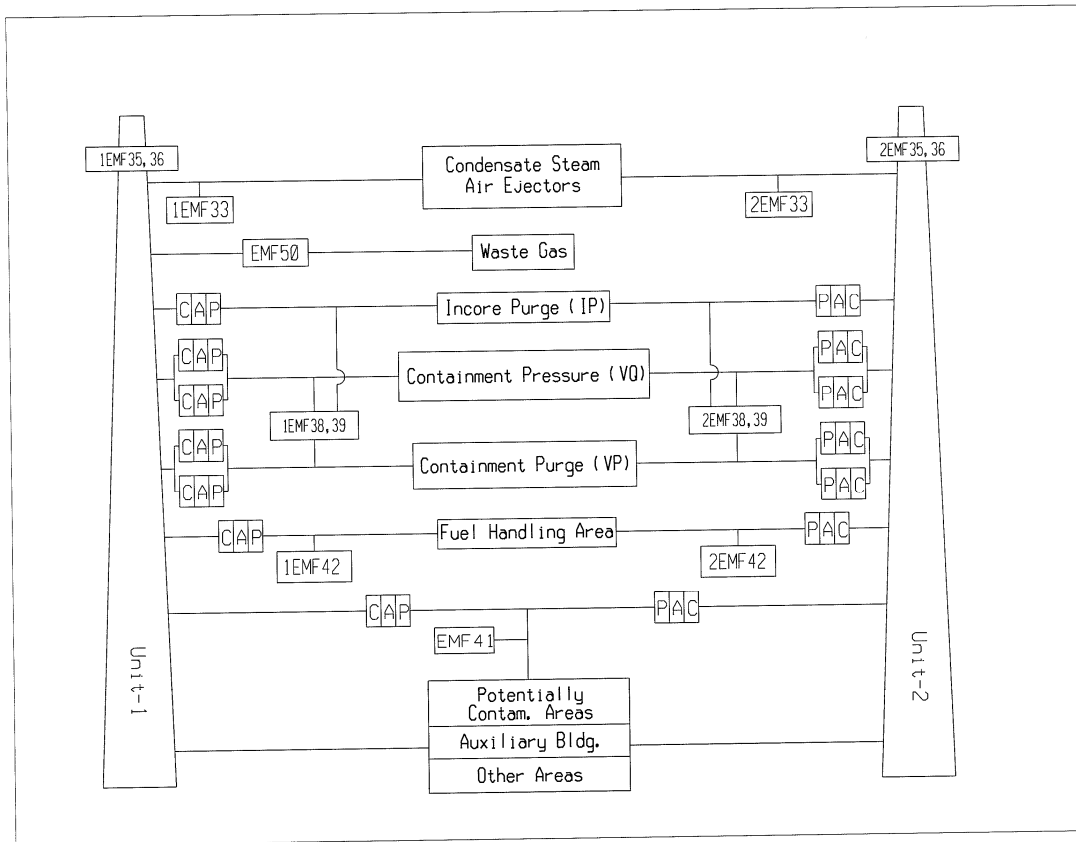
1EMF35, 36

Condensate Steam Air Ejectors

2EMF35, 36

1EMF33

2EMF33

EMF50

Waste Gas

C A P

Incore Purge (IP)

P A C

C A P

C A P

Containment Pressure (VQ)

P A C

P A C

1EMF38, 39

2EMF38, 39

C A P

C A P

Containment Purge (VP)

P A C

P A C

C A P

Fuel Handling Area

P A C

1EMF42

2EMF42

C A P

P A C

EMF 41

Unit-1

Potentially Contam. Areas

Auxiliary Bldg.

Other Areas

Unit-2